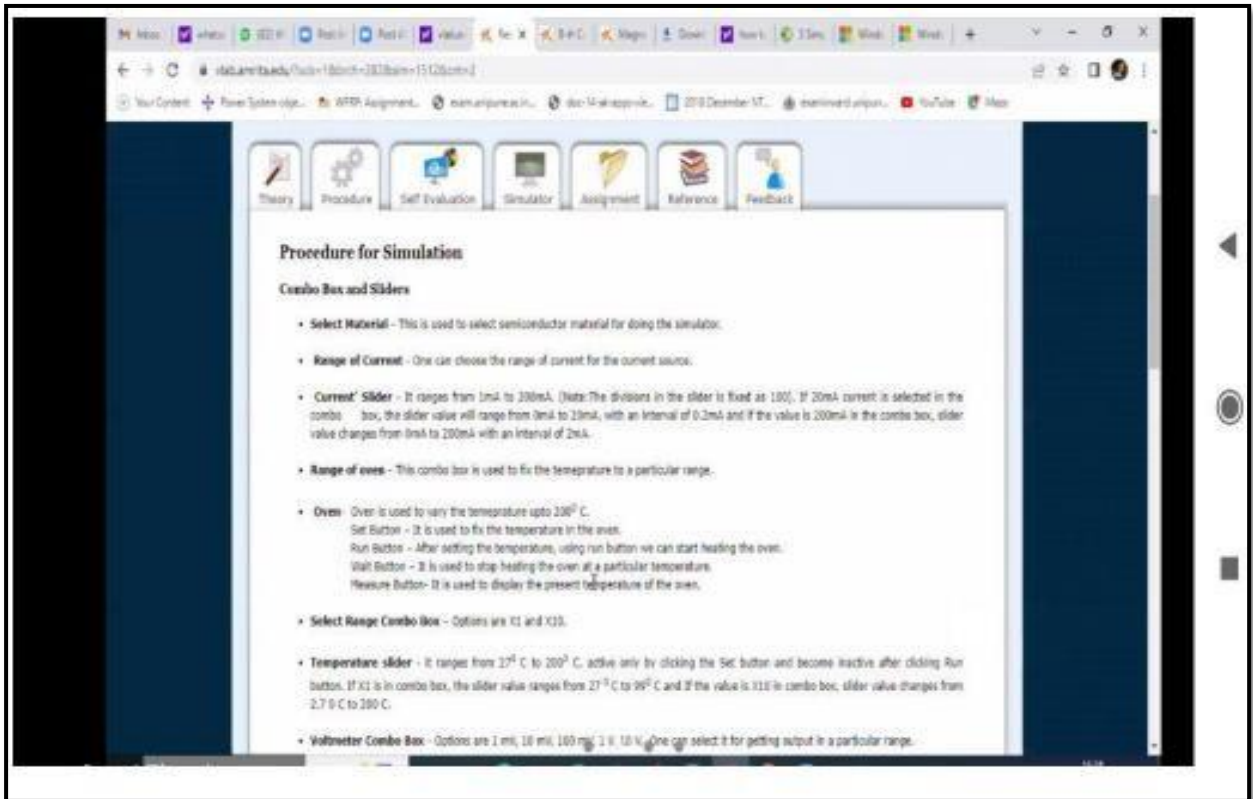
vlab.amrita.edu/?sub=1&brch=282&sim=1512&cnt=2

YouTube Maps

Theory Procedure Self Evaluation Simulator Assignment Reference Feedback

Procedure for Simulation

Combo Box and Sliders

• Select Material - This is used to select semiconductor material for doing the simulator.

• Range of Current - One can choose the range of current for the current source.

• Current' Slider - It ranges from 1mA to 200mA. (Note:The divisions in the slider is fixed as 100). If 20mA current is selected in the combo box, the slider value will range from 0mA to 20mA, with an interval of 0.2mA and if the value is 200mA in the combo box, slider value changes from 0mA to 200mA with an interval of 2mA.

• Range of oven - This combo box is used to fix the temperature to a particular range.

• Oven - Oven is used to vary the temperature upto 200$^0$ C.
Set Button - It is used to fix the temperature in the oven.
Run Button - After setting the temperature, using run button we can start heating the oven.
Wait Button - It is used to stop heating the oven at a particular temperature.
Measure Button- It is used to display the present temperature of the oven.

• Select Range Combo Box - Options are X1 and X10.

• Temperature slider - It ranges from 27$^0$ C to 200$^0$ C, active only by clicking the Set button and become inactive after clicking Run button. If X1 is in combo box, the slider value ranges from 27 $^0$ C to 99$^0$ C and if the value is X10 in combo box, slider value changes from 2.7 0 C to 20.0 C.

• Voltmeter Combo Box - Options are 1 mV, 10 mV, 100 mV, 1 V, 10 V. One can select it for getting output in a particular range.